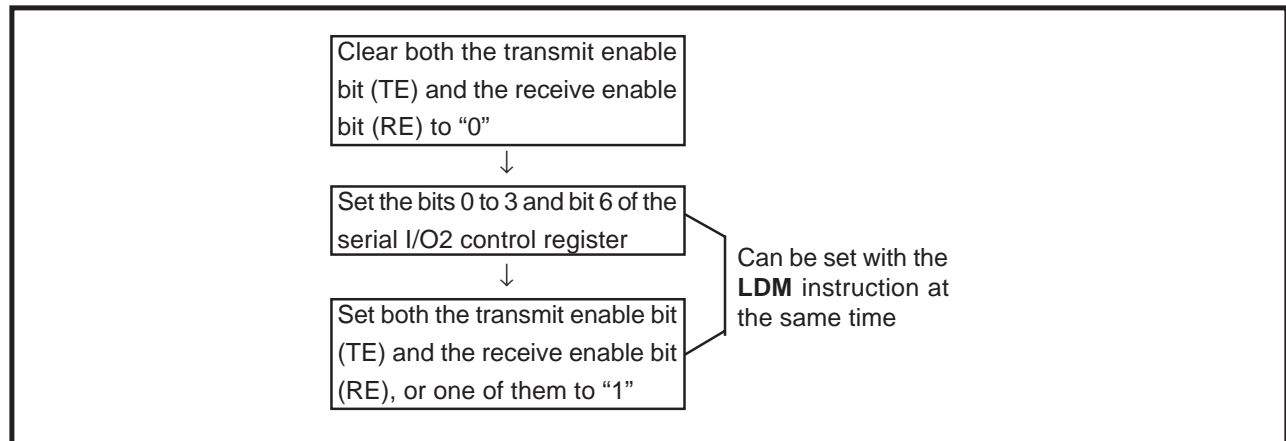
Clear both the transmit enable bit (TE) and the receive enable bit (RE) to “0”

↓

Set the bits 0 to 3 and bit 6 of the serial I/O2 control register

↓

Set both the transmit enable bit (TE) and the receive enable bit (RE), or one of them to “1”

Can be set with the **LDM** instruction at the same time